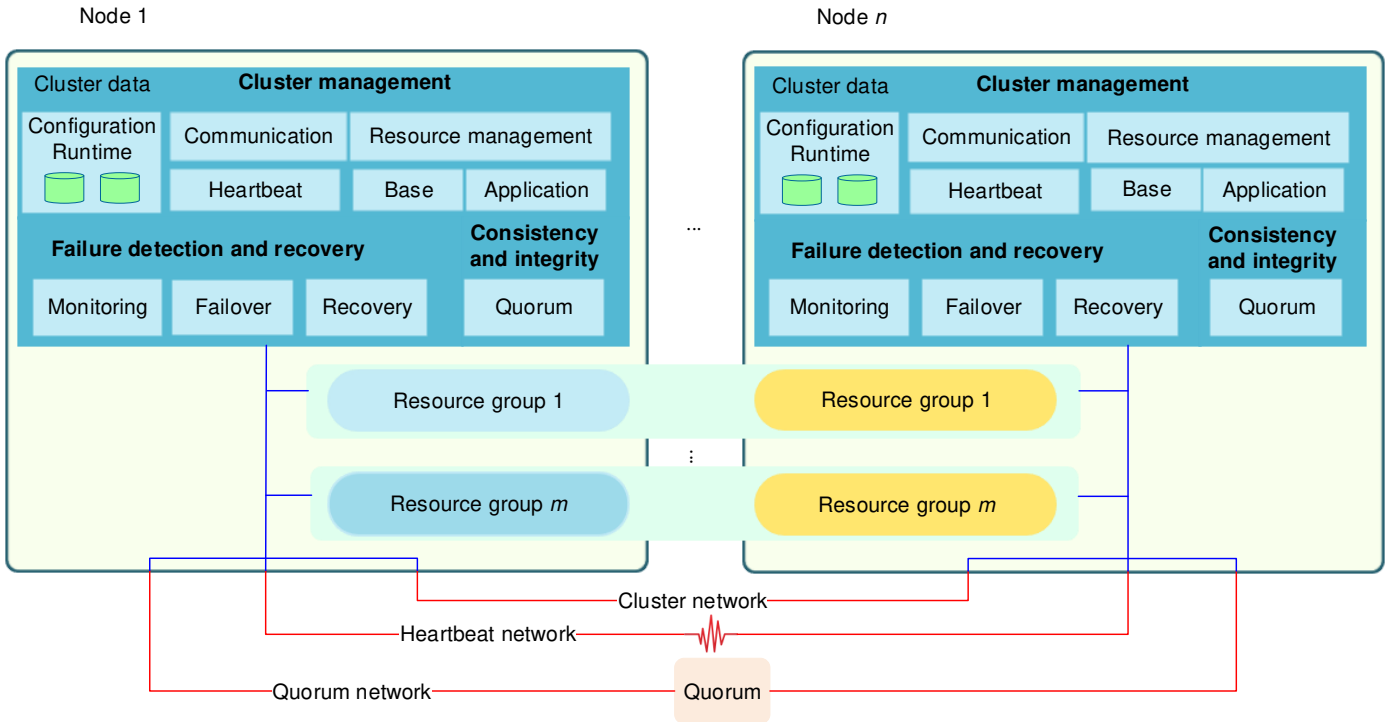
Node 1

Cluster data

Cluster management

Configuration Runtime

Communication

Resource management

Heartbeat

Base

Application

Failure detection and recovery

Consistency and integrity

Monitoring

Failover

Recovery

Quorum

...

Node $n$

Cluster data

Cluster management

Configuration Runtime

Communication

Resource management

Heartbeat

Base

Application

Failure detection and recovery

Consistency and integrity

Monitoring

Failover

Recovery

Quorum

Resource group 1

Resource group 1

⋮

Resource group $m$

Resource group $m$

Cluster network

Heartbeat network

Quorum network

Quorum